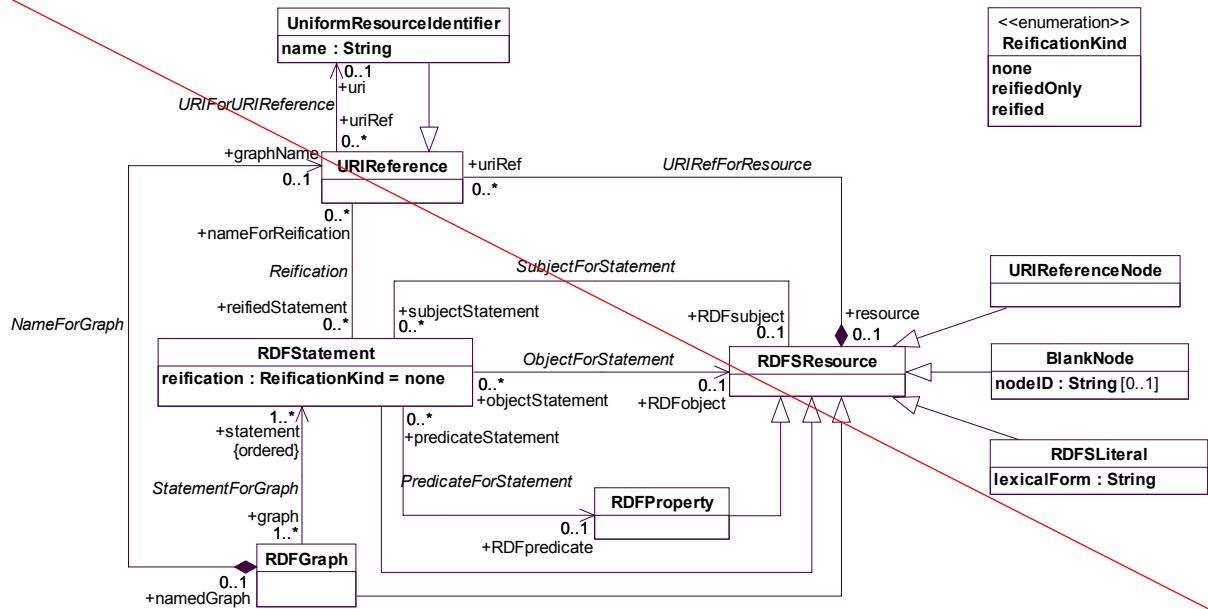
UniformResourceIdentifier
name : String

<<enumeration>>
ReificationKind
none
reifiedOnly
reified

0..1
+uri
URIForURIReference
+uriRef
0..*

+graphName
0..1
URIReference
+uriRef
0..*
URIRefForResource

0..*
+nameForReification
Reification
+reifiedStatement
0..*

SubjectForStatement
+subjectStatement
0..*
+RDFsubject
0..1
+resource
0..1

URIReferenceNode

NameForGraph

RDFStatement
reification : ReificationKind = none

ObjectForStatement
0..*
+objectStatement
0..1
+RDFobject

RDFSResource

BlankNode
nodeID : String [0..1]

1..*
+statement
{ordered}

0..*
+predicateStatement

RDFSLiteral
lexicalForm : String

StatementForGraph
PredicateForStatement

RDFProperty
0..1
+RDFpredicate

+graph
1..*

RDFGraph
0..1
+namedGraph